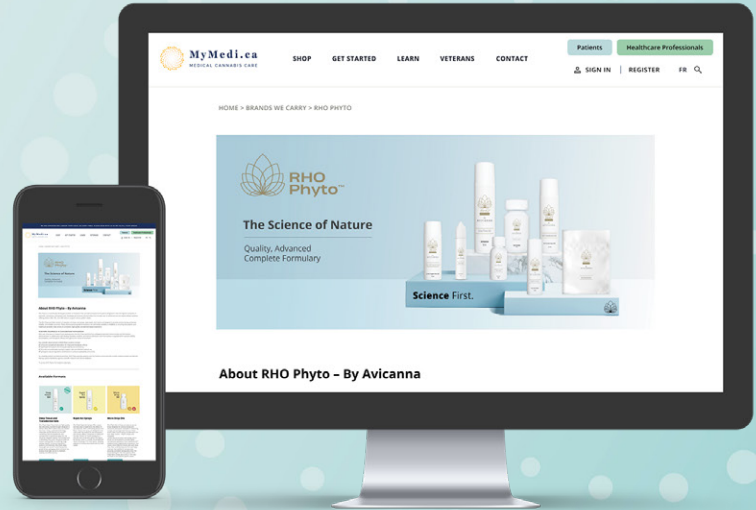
MyMedi.ca
MEDICAL CANNABIS CARE

SHOP GET STARTED LEARN VETERANS CONTACT

Patients Healthcare Professionals

SIGN IN | REGISTER FR

HOME > BRANDS WE CARRY > RHO PHYTO

RHO Phyto™

The Science of Nature

Quality, Advanced
Complete Formulary

Science First.

About RHO Phyto – By Avicanna

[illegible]